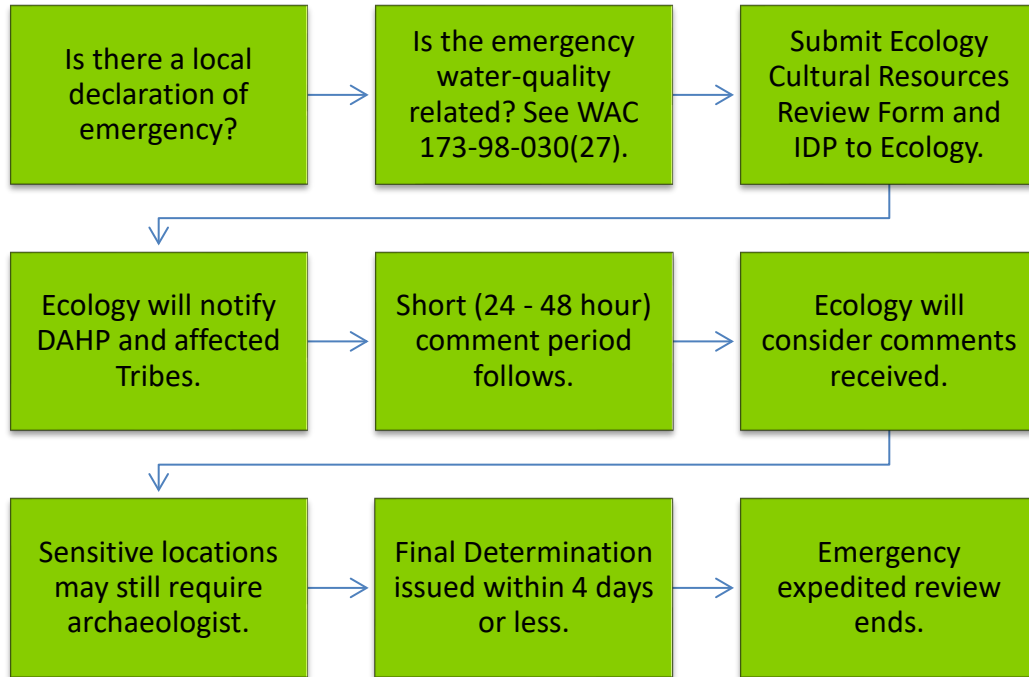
Is there a local declaration of emergency?

Is the emergency water-quality related? See WAC 173-98-030(27).

Submit Ecology Cultural Resources Review Form and IDP to Ecology.

Ecology will notify DAHP and affected Tribes.

Short (24 - 48 hour) comment period follows.

Ecology will consider comments received.

Sensitive locations may still require archaeologist.

Final Determination issued within 4 days or less.

Emergency expedited review ends.